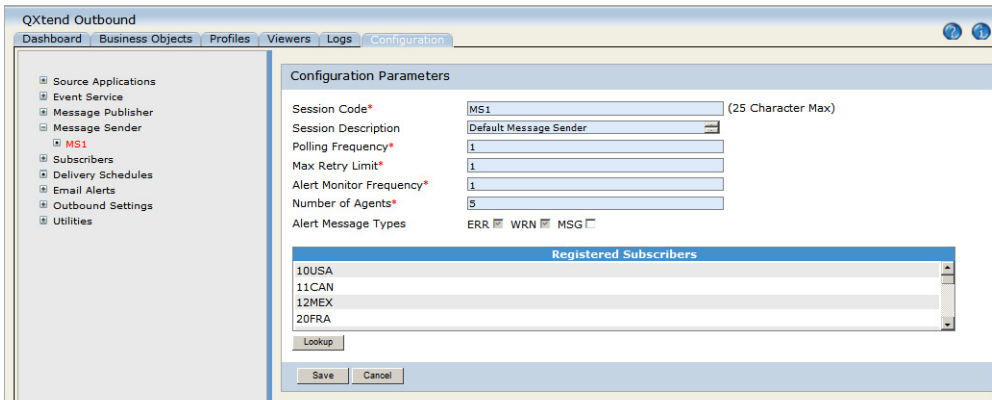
QXtend Outbound

Dashboard | Business Objects | Profiles | Viewers | Logs | Configuration

Source Applications
Event Service
Message Publisher
Message Sender
MS1
Subscribers
Delivery Schedules
Email Alerts
Outbound Settings
Utilities

Configuration Parameters

Session Code* MS1 (25 Character Max)
Session Description Default Message Sender
Polling Frequency* 1
Max Retry Limit* 1
Alert Monitor Frequency* 1
Number of Agents* 5
Alert Message Types ERR WRN MSG

Registered Subscribers
10USA
11CAN
12MEX
20FRA

Lookup

Save Cancel